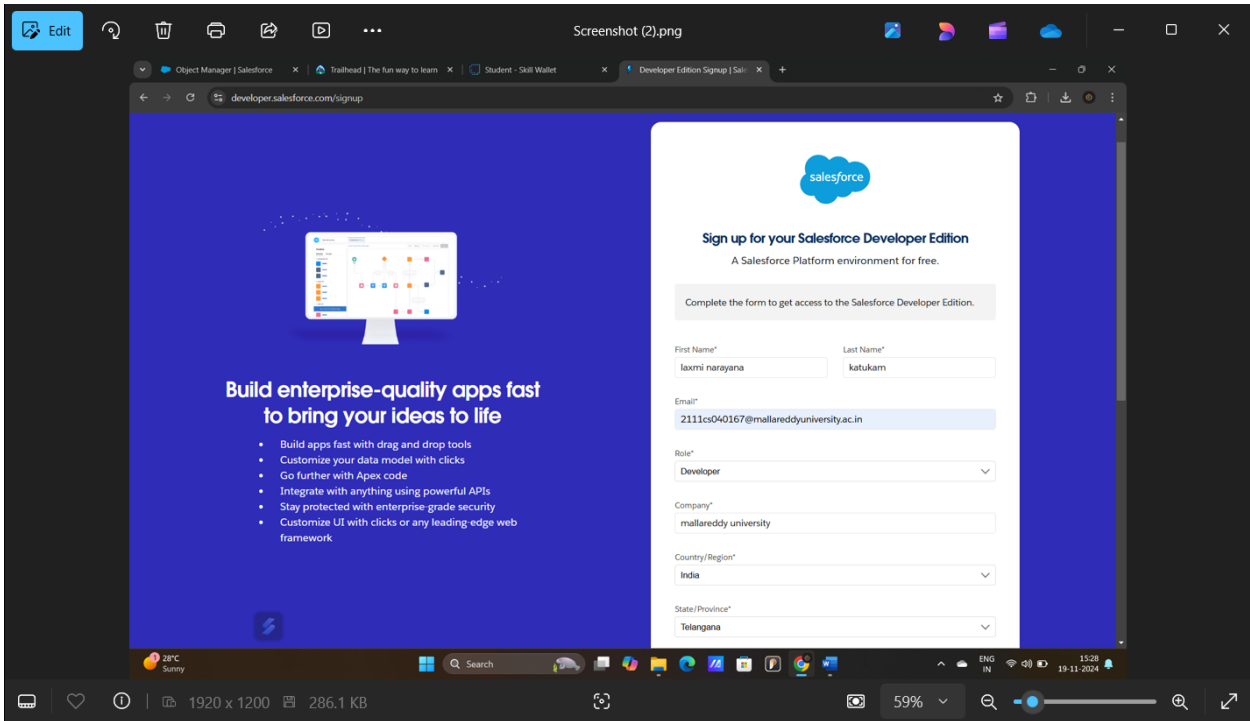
Edit

Screenshot (2).png

Object Manager | Salesforce
Trailhead | The fun way to learn
Student - Skill Wallet
Developer Edition Signup | Sale

developer.salesforce.com/signup

Build enterprise-quality apps fast to bring your ideas to life

- Build apps fast with drag and drop tools
- Customize your data model with clicks
- Go further with Apex code
- Integrate with anything using powerful APIs
- Stay protected with enterprise-grade security
- Customize UI with clicks or any leading-edge web framework

salesforce

Sign up for your Salesforce Developer Edition

A Salesforce Platform environment for free.

Complete the form to get access to the Salesforce Developer Edition.

First Name*
laxmi narayana

Last Name*
katukam

Email*
2111cs040167@mallareddyuniversity.ac.in

Role*
Developer

Company*
mallareddy university

Country/Region*
India

State/Province*
Telangana

28°C
Sunny

Search

ENG
IN

15:28
19-11-2024

1920 x 1200
286.1 KB

59%